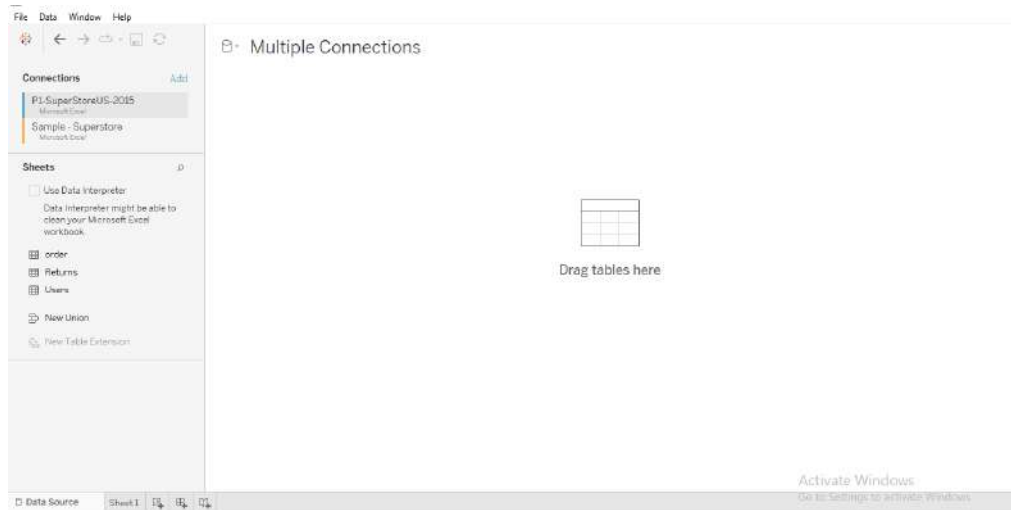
File Data Window Help

Multiple Connections

Connections Add

P1-SuperStoreUS-2015
Microsoft Excel

Sample - Superstore
Microsoft Excel

Sheets

Use Data Interpreter

Data Interpreter might be able to clean your Microsoft Excel workbook.

order

Returns

Users

New Union

New Table Extension

Drag tables here

Activate Windows
Go to Settings to activate Windows.

Data Source Sheet 1